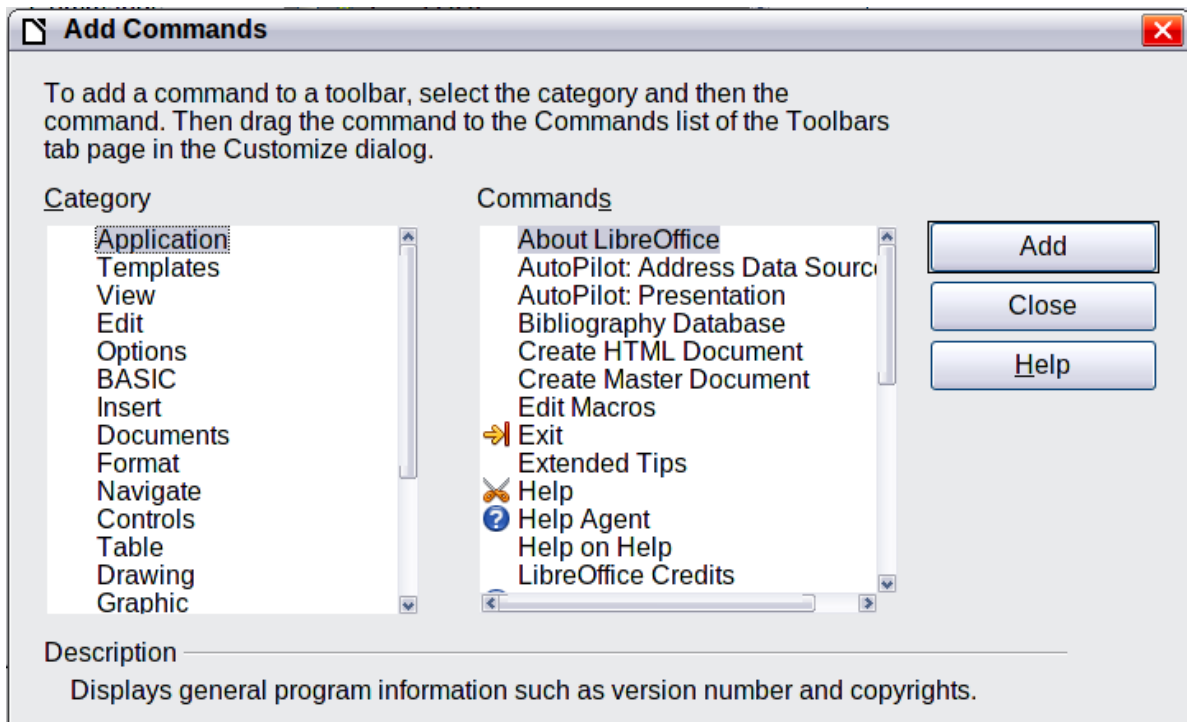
Add Commands

To add a command to a toolbar, select the category and then the command. Then drag the command to the Commands list of the Toolbars tab page in the Customize dialog.

Category

Application
Templates
View
Edit
Options
BASIC
Insert
Documents
Format
Navigate
Controls
Table
Drawing
Graphic

Commands

About LibreOffice
AutoPilot: Address Data Sourc
AutoPilot: Presentation
Bibliography Database
Create HTML Document
Create Master Document
Edit Macros
Exit
Extended Tips
Help
Help Agent
Help on Help
LibreOffice Credits

Add
Close
Help

Description

Displays general program information such as version number and copyrights.